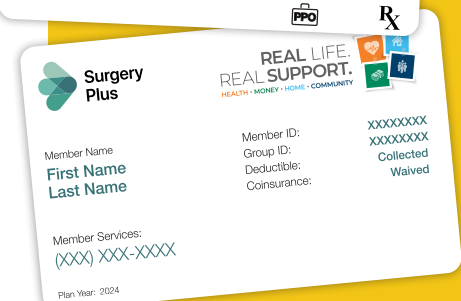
PPO

Rx

Surgery Plus

REAL LIFE.
REAL SUPPORT.
HEALTH • MONEY • HOME • COMMUNITY

Member Name
First Name
Last Name

Member ID: XXXXXXXX
Group ID: XXXXXXXX
Deductible: Collected
Coinsurance: Waived

Member Services:
(XXX) XXX-XXXX

Plan Year: 2024